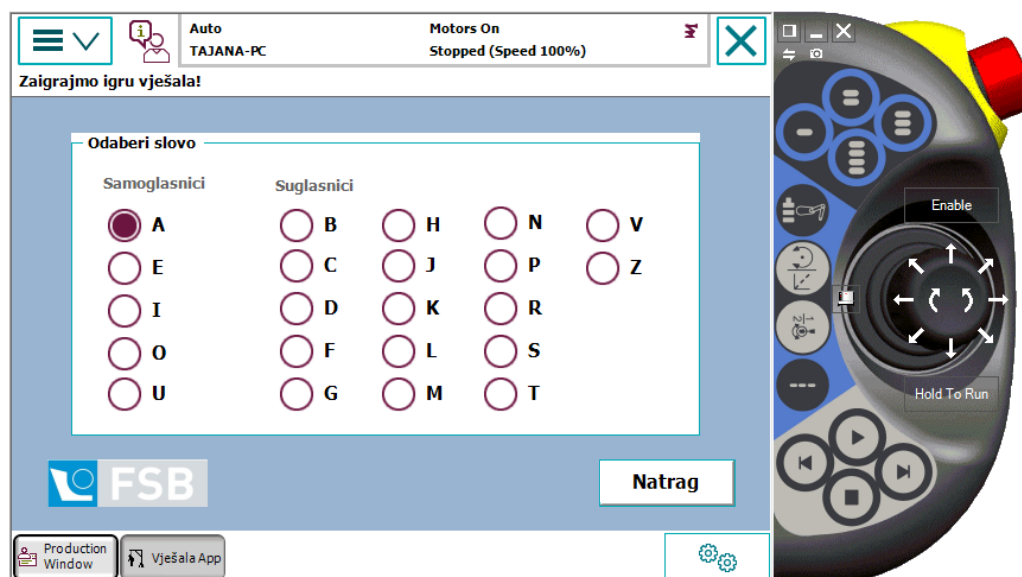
Auto
TAJANA-PC

Motors On
Stopped (Speed 100%)

Zaigrajmo igru vješala!

Odaberi slovo

Samoglasnici

A
E
I
O
U

Suglasnici

B
C
D
F
G

H
J
K
L
M

N
P
R
S
T

V
Z

FSB

Natrag

Production Window

Vješala App

Enable

Hold To Run